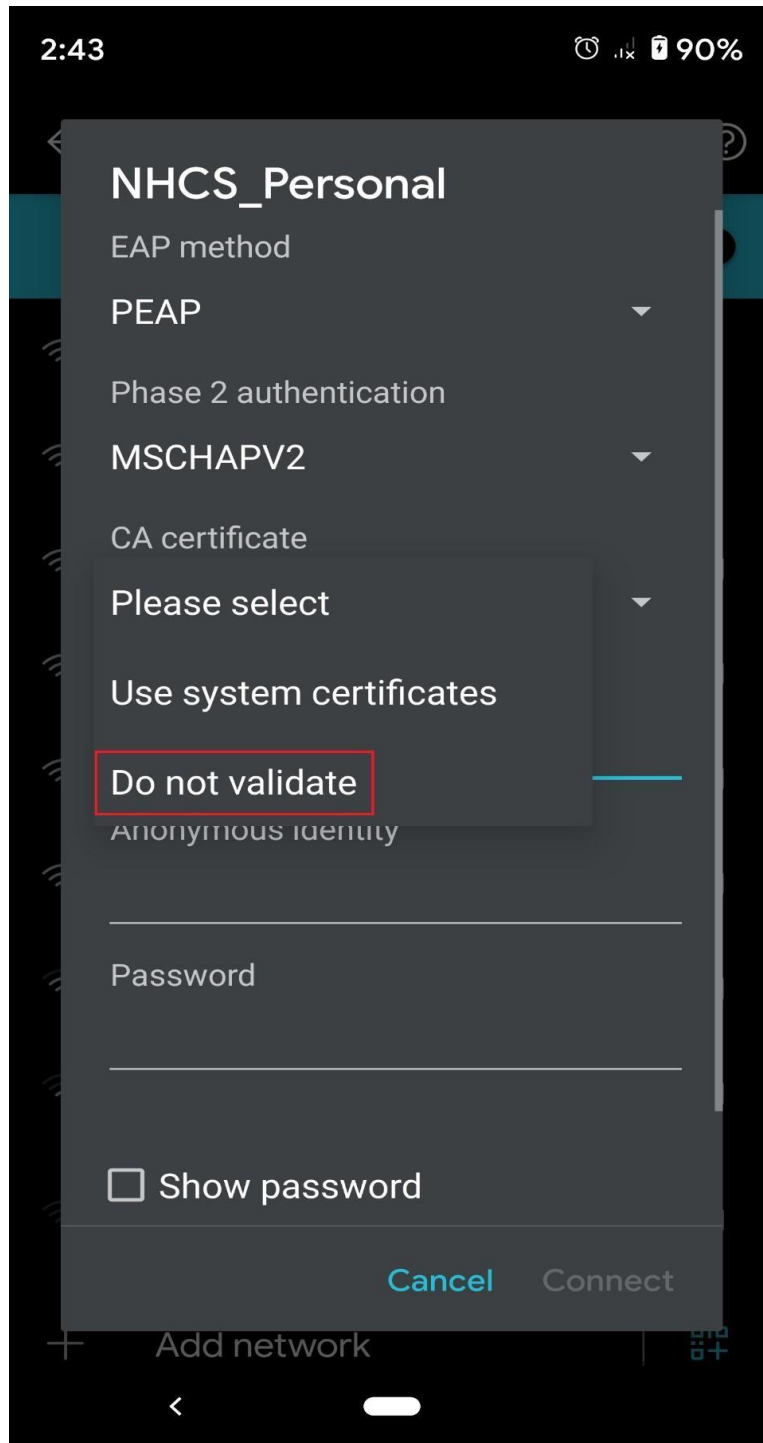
2:43

90%

NHCS_Personal

EAP method

PEAP

Phase 2 authentication

MSCHAPV2

CA certificate

Please select

Use system certificates

Do not validate

Anonymous identity

Password

Show password

Cancel Connect

Add network